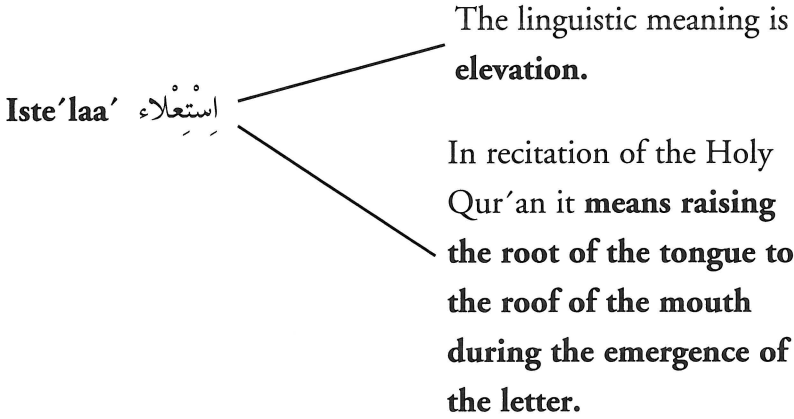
Iste´laa´ اِسْتِعْلاء

The linguistic meaning is **elevation.**

In recitation of the Holy Qur´an it **means raising the root of the tongue to the roof of the mouth during the emergence of the letter.**